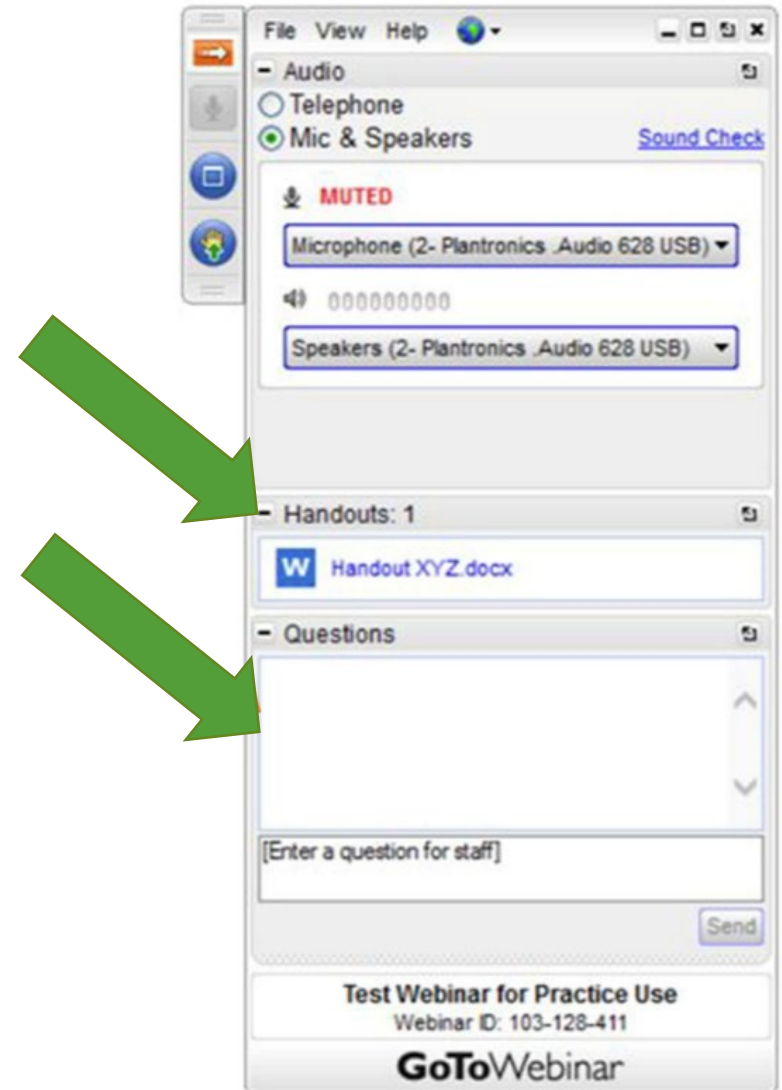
File View Help

Audio

Telephone

Mic & Speakers

Sound Check

MUTED

Microphone (2- Plantronics .Audio 628 USB)

Speakers (2- Plantronics .Audio 628 USB)

Handouts: 1

W Handout XYZ.docx

Questions

[Enter a question for staff]

Send

Test Webinar for Practice Use

Webinar ID: 103-128-411

GoToWebinar